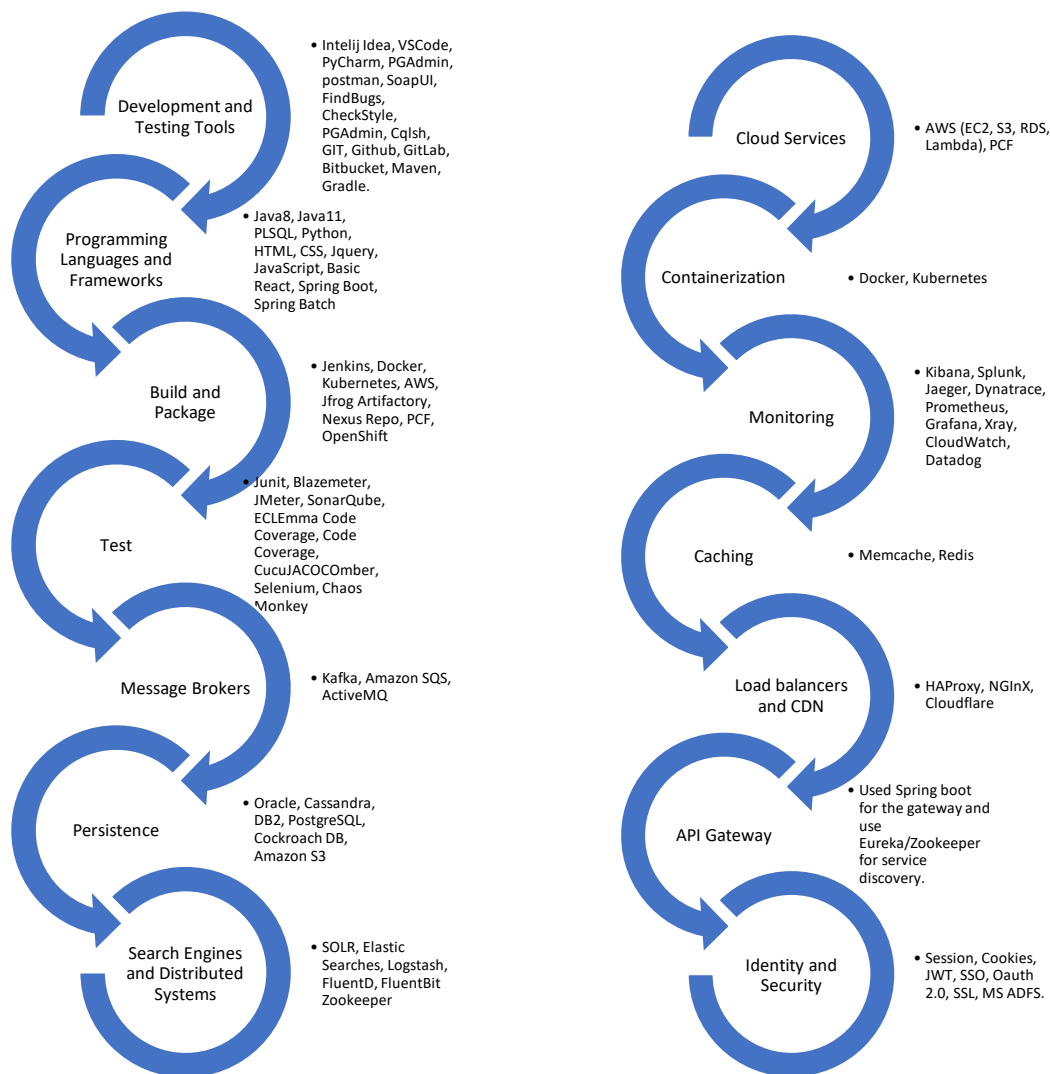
Development and Testing Tools

• Intelij Idea, VSCode, PyCharm, PGAdmin, postman, SoapUI, FindBugs, CheckStyle, PGAdmin, Cqlsh, GIT, Github, GitLab, Bitbucket, Maven, Gradle.

Programming Languages and Frameworks

• Java8, Java11, PLSQL, Python, HTML, CSS, Jquery, JavaScript, Basic React, Spring Boot, Spring Batch

Build and Package

• Jenkins, Docker, Kubernetes, AWS, Jfrog Artifactory, Nexus Repo, PCF, OpenShift

Test

• Junit, Blazemeter, JMeter, SonarQube, ECLEmma Code Coverage, Code Coverage, CucuJACOCOmber, Selenium, Chaos Monkey

Message Brokers

• Kafka, Amazon SQS, ActiveMQ

Persistence

• Oracle, Cassandra, DB2, PostgreSQL, Cockroach DB, Amazon S3

Search Engines and Distributed Systems

• SOLR, Elastic Searches, Logstash, FluentD, FluentBit Zookeeper

Cloud Services

• AWS (EC2, S3, RDS, Lambda), PCF

Containerization

• Docker, Kubernetes

Monitoring

• Kibana, Splunk, Jaeger, Dynatrace, Prometheus, Grafana, Xray, CloudWatch, Datadog

Caching

• Memcache, Redis

Load balancers and CDN

• HAProxy, NGInX, Cloudflare

API Gateway

• Used Spring boot for the gateway and use Eureka/Zookeeper for service discovery.

Identity and Security

• Session, Cookies, JWT, SSO, Oauth 2.0, SSL, MS ADFS.